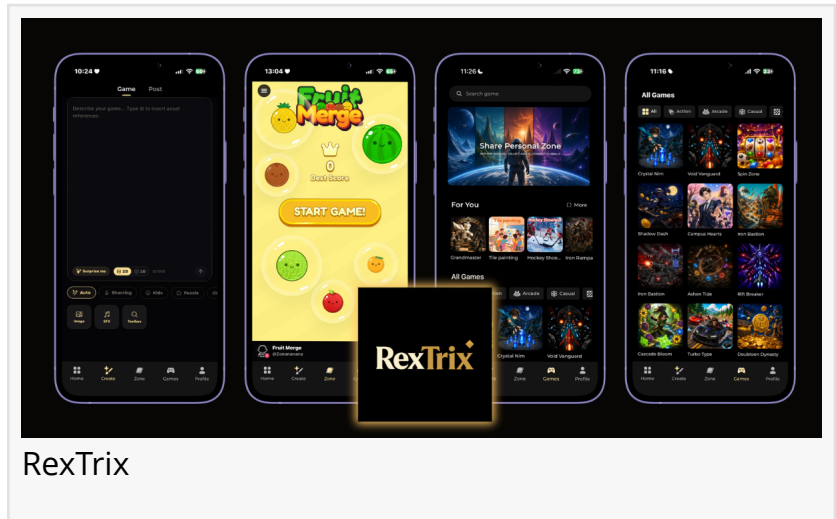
10:24

Game Post

Describe your game... Type @ to insert asset references

Surprise me

Auto Shooting Kids Puzzle

Image SFX Toolbox

Home Create Zone Games Profile

13:04

Fruit Merge

0

Best Score

START GAME!

Fruit Merge
@Zoreananana

Home Create Zone

11:26

Search game

Share Personal Zone

For You More

Grandmaster Tile painting Hockey Shoo... Iron Rampa

All Games

Arcade Casual

Crystal Nim Void Vanguard

Games Profile

RexTrix

11:16

All Games

All Action Arcade Casual

Crystal Nim Void Vanguard Spin Zone

Shadow Dash Campus Hearts Iron Bastion

Iron Bastion Ashen Tide Rift Breaker

Cascade Bloom Turbo Type Doubloon Dynasty

Home Create Zone Games Profile

RexTrix